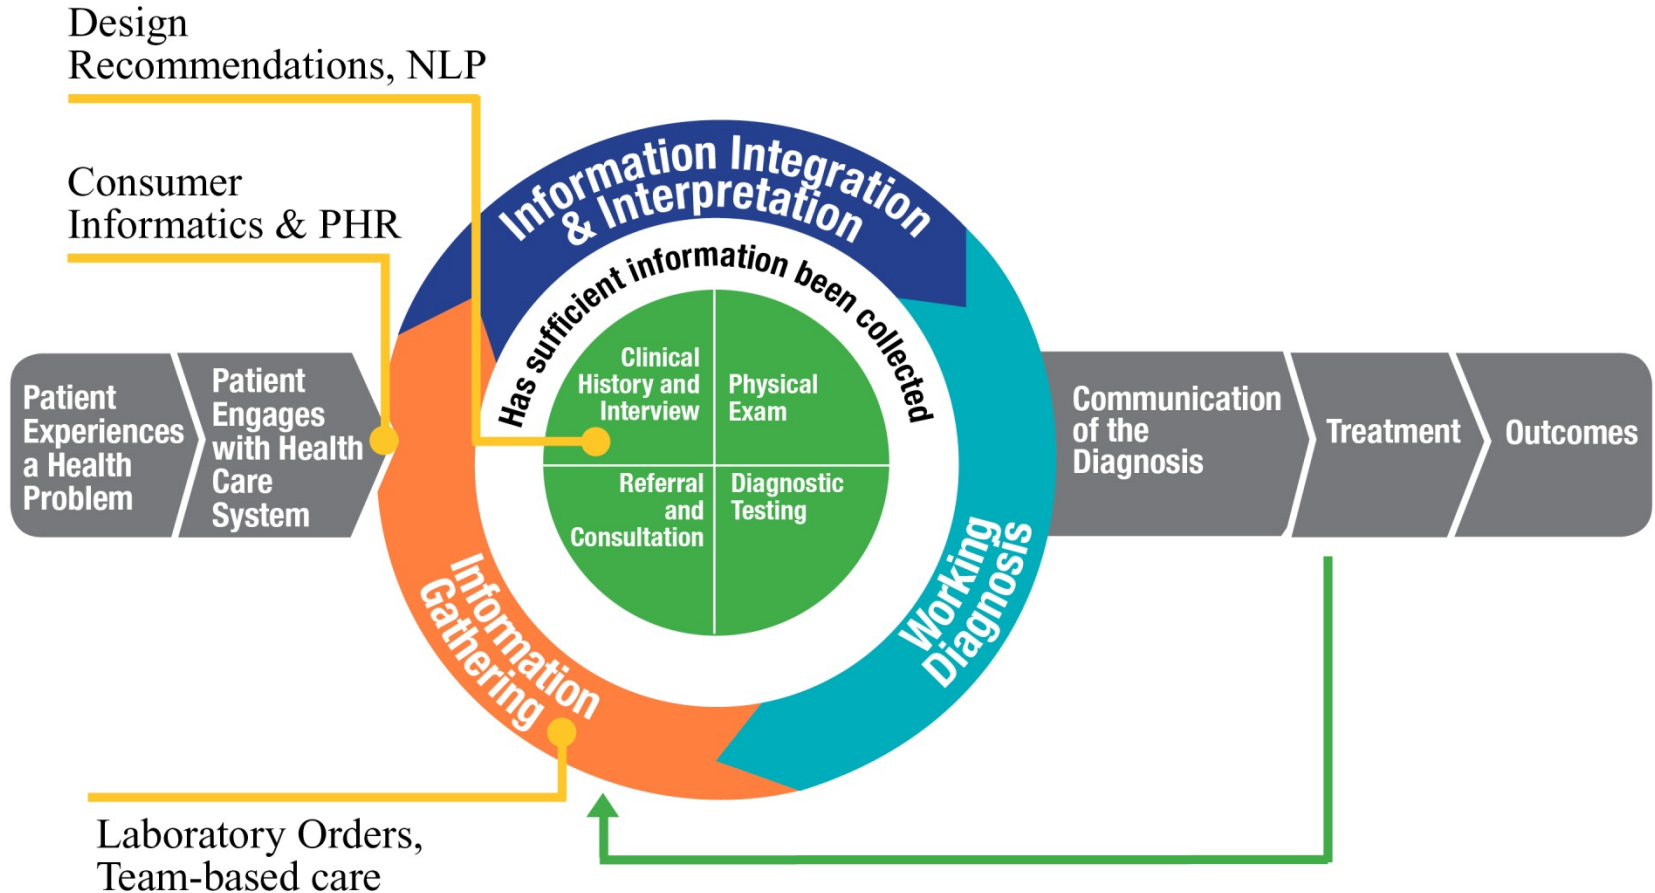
Design Recommendations, NLP

Consumer Informatics & PHR

Patient Experiences a Health Problem

Patient Engages with Health Care System

Information Integration & Interpretation

Has sufficient information been collected

Clinical History and Interview

Physical Exam

Referral and Consultation

Diagnostic Testing

Information Gathering

Working Diagnosis

Communication of the Diagnosis

Treatment

Outcomes

Laboratory Orders, Team-based care